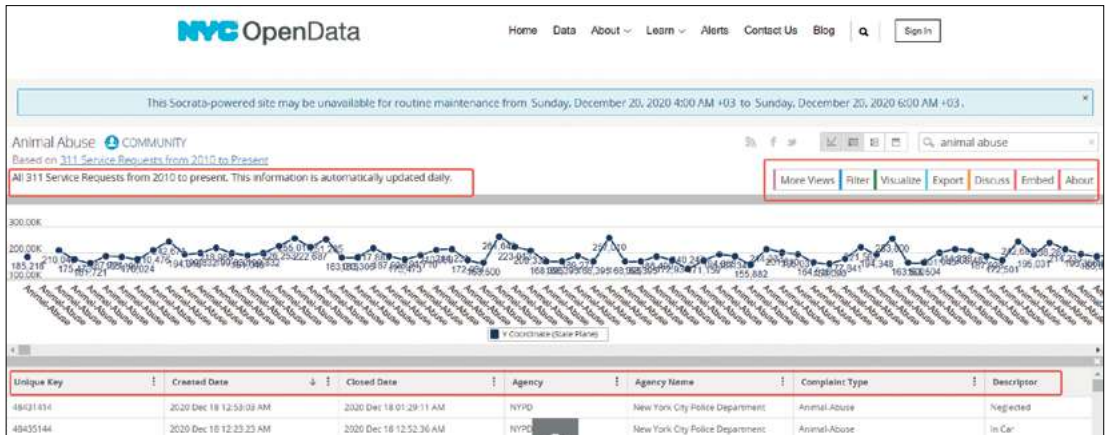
NYC OpenData

Home Data About Learn Alerts Contact Us Blog Sign In

This Socrata-powered site may be unavailable for routine maintenance from Sunday, December 20, 2020 4:00 AM +03 to Sunday, December 20, 2020 6:00 AM +03.

Animal Abuse COMMUNITY
Based on 311 Service Requests from 2010 to Present
All 311 Service Requests from 2010 to present. This information is automatically updated daily.

animal abuse

More Views Filter Visualize Export Discuss Embed About

300.00K
200.00K
100.00K

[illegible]

Y Coordinate (State Plane)

| Unique Key | Created Date | Closed Date | Agency | Agency Name | Complaint Type | Descriptor |
|---|---|---|---|---|---|---|
| 48431414 | 2020 Dec 18 12:53:03 AM | 2020 Dec 18 01:29:11 AM | NYPD | New York City Police Department | Animal-Abuse | Neglected |
| 48435144 | 2020 Dec 18 12:23:23 AM | 2020 Dec 18 12:52:36 AM | NYPD | New York City Police Department | Animal-Abuse | In Car |